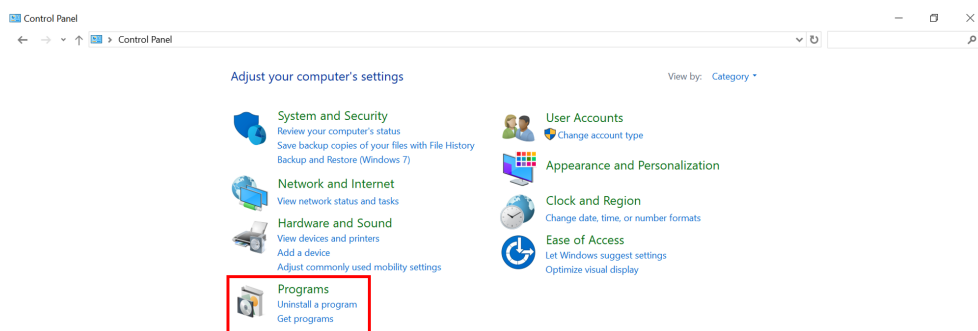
Control Panel

> Control Panel

Adjust your computer's settings

View by: Category

System and Security
Review your computer's status
Save backup copies of your files with File History
Backup and Restore (Windows 7)

Network and Internet
View network status and tasks

Hardware and Sound
View devices and printers
Add a device
Adjust commonly used mobility settings

Programs
Uninstall a program
Get programs

User Accounts
Change account type

Appearance and Personalization

Clock and Region
Change date, time, or number formats

Ease of Access
Let Windows suggest settings
Optimize visual display